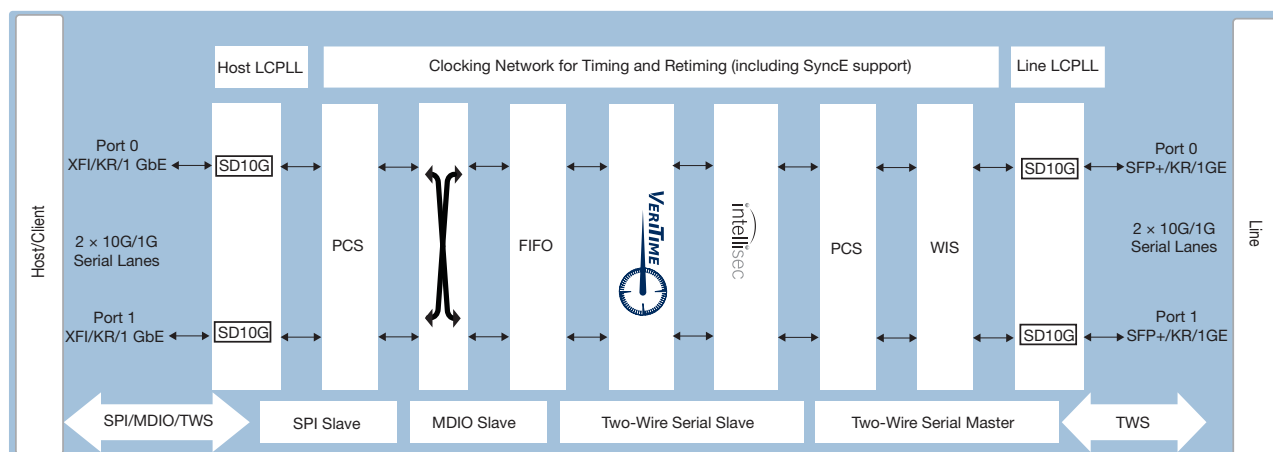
Host/Client

Host LCPLL

Clocking Network for Timing and Retiming (including SyncE support)

Line LCPLL

Port 0
XFI/KR/1 GbE

SD10G

PCS

FIFO

VeriTime

intellisec

PCS

WIS

SD10G

Port 0
SFP+/KR/1GE

2 × 10G/1G
Serial Lanes

2 × 10G/1G
Serial Lanes

Line

Port 1
XFI/KR/1 GbE

SD10G

SD10G

Port 1
SFP+/KR/1GE

SPI/MDIO/TWS

SPI Slave

MDIO Slave

Two-Wire Serial Slave

Two-Wire Serial Master

TWS